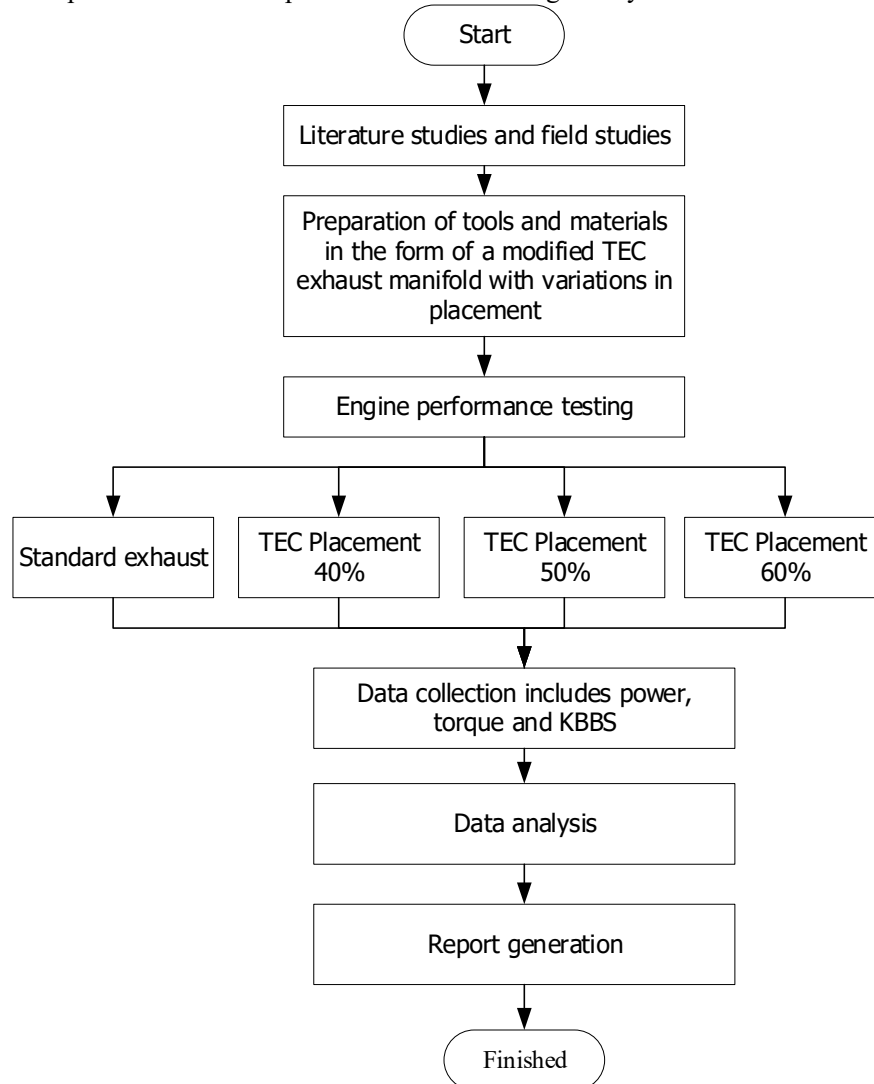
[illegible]

Start

Literature studies and field studies

Preparation of tools and materials in the form of a modified TEC exhaust manifold with variations in placement

Engine performance testing

Standard exhaust

TEC Placement 40%

TEC Placement 50%

TEC Placement 60%

Data collection includes power, torque and KBBS

Data analysis

Report generation

Finished